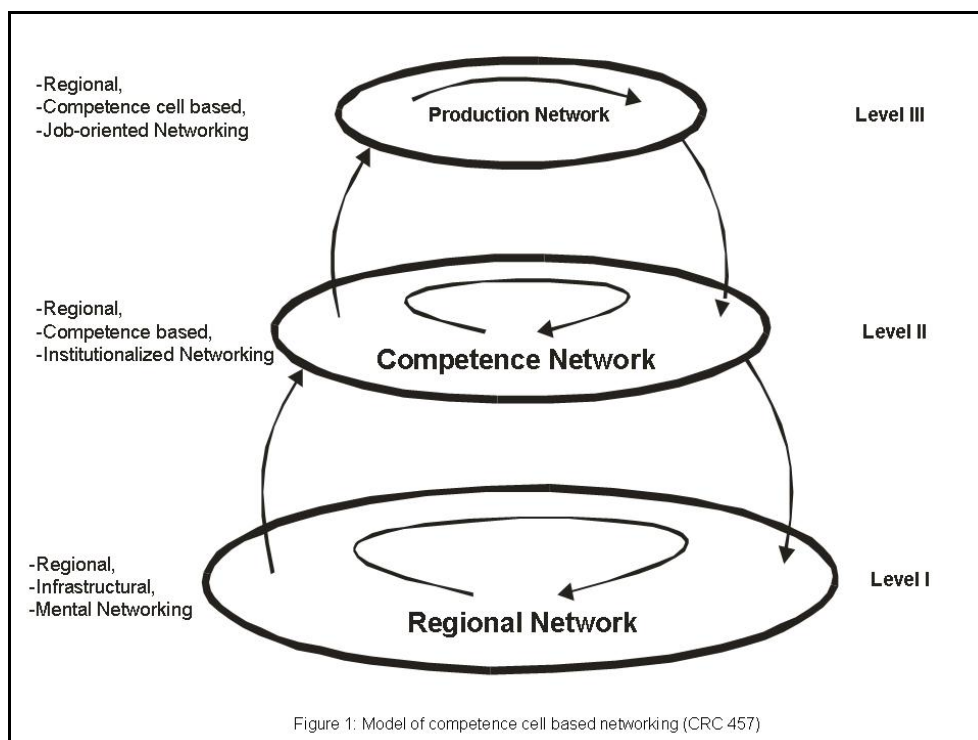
-Regional,
-Competence cell based,
-Job-oriented Networking

Production Network

Level III

-Regional,
-Competence based,
-Institutionalized Networking

Competence Network

Level II

-Regional,
-Infrastructural,
-Mental Networking

Regional Network

Level I

Figure 1: Model of competence cell based networking (CRC 457)